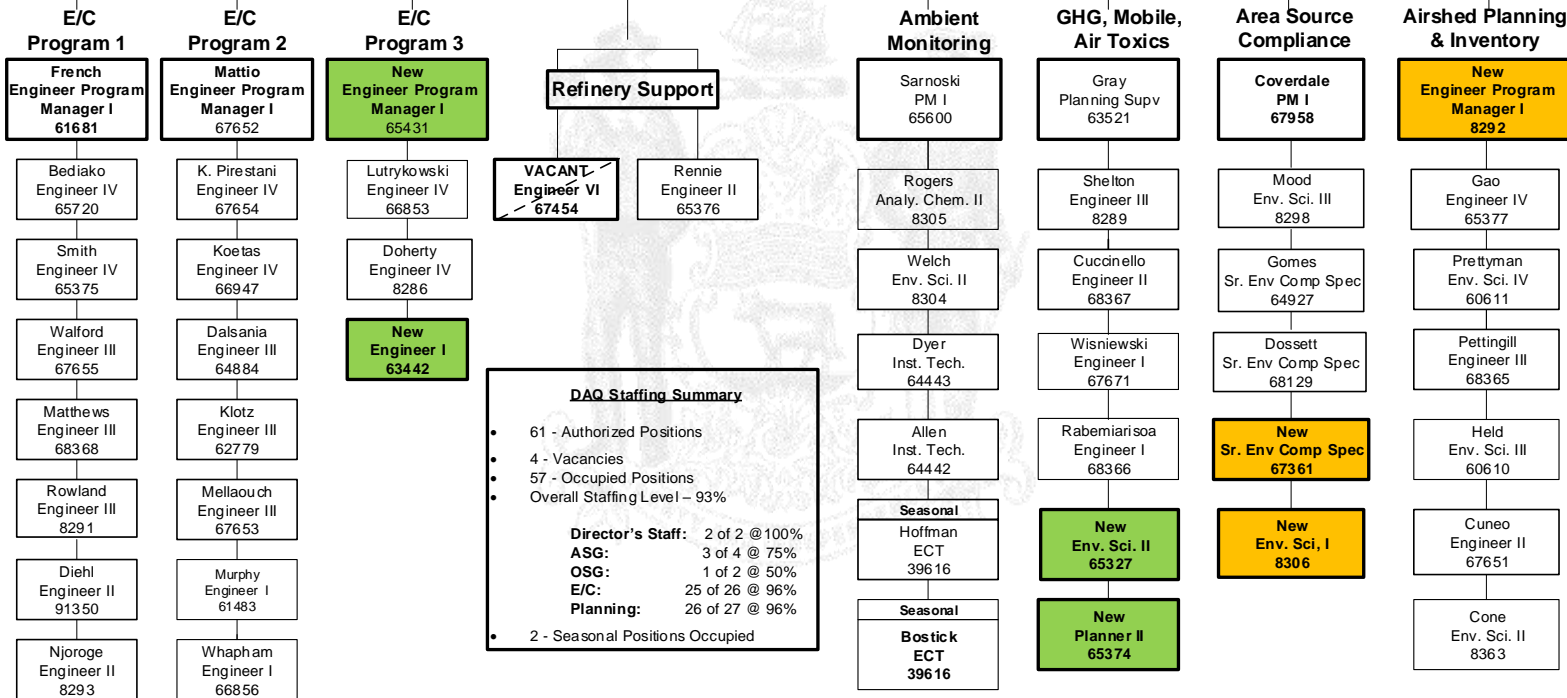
E/C Program 1

French
Engineer Program Manager I
61681

Bediako
Engineer IV
65720

Smith
Engineer IV
65375

Walford
Engineer III
67655

Matthews
Engineer III
68368

Rowland
Engineer III
8291

Diehl
Engineer II
91350

Njoroge
Engineer II
8293

E/C Program 2

Mattio
Engineer Program Manager I
67652

K. Pirestani
Engineer IV
67654

Koetas
Engineer IV
66947

Dalsania
Engineer III
64884

Klotz
Engineer III
62779

Mellaouch
Engineer III
67653

Murphy
Engineer I
61483

Whapham
Engineer I
66856

E/C Program 3

New
Engineer Program Manager I
65431

Lutrykowski
Engineer IV
66853

Doherty
Engineer IV
8286

New
Engineer I
63442

Refinery Support

VACANT
Engineer VI
67454

Rennie
Engineer II
65376

DAQ Staffing Summary

- 61 - Authorized Positions
- 4 - Vacancies
- 57 - Occupied Positions
- Overall Staffing Level – 93%

| | |
|---|---|
| Director's Staff: | 2 of 2 @100% |
| ASG: | 3 of 4 @ 75% |
| OSG: | 1 of 2 @ 50% |
| E/C: | 25 of 26 @ 96% |
| Planning: | 26 of 27 @ 96% |

- 2 - Seasonal Positions Occupied

Ambient Monitoring

Sarnoski
PM I
65600

Rogers
Analy. Chem. II
8305

Welch
Env. Sci. II
8304

Dyer
Inst. Tech.
64443

Allen
Inst. Tech.
64442

Seasonal
Hoffman
ECT
39616

Seasonal
Bostick
ECT
39616

GHG, Mobile, Air Toxics

Gray
Planning Supv
63521

Shelton
Engineer III
8289

Cuccinello
Engineer II
68367

Wisniewski
Engineer I
67671

Rabemiarisoa
Engineer I
68366

New
Env. Sci. II
65327

New
Planner II
65374

Area Source Compliance

Coverdale
PM I
67958

Mood
Env. Sci. III
8298

Gomes
Sr. Env Comp Spec
64927

Dossett
Sr. Env Comp Spec
68129

New
Sr. Env Comp Spec
67361

New
Env. Sci, I
8306

Airshed Planning & Inventory

New
Engineer Program Manager I
8292

Gao
Engineer IV
65377

Prettyman
Env. Sci. IV
60611

Pettingill
Engineer III
68365

Held
Env. Sci. III
60610

Cuneo
Engineer II
67651

Cone
Env. Sci. II
8363